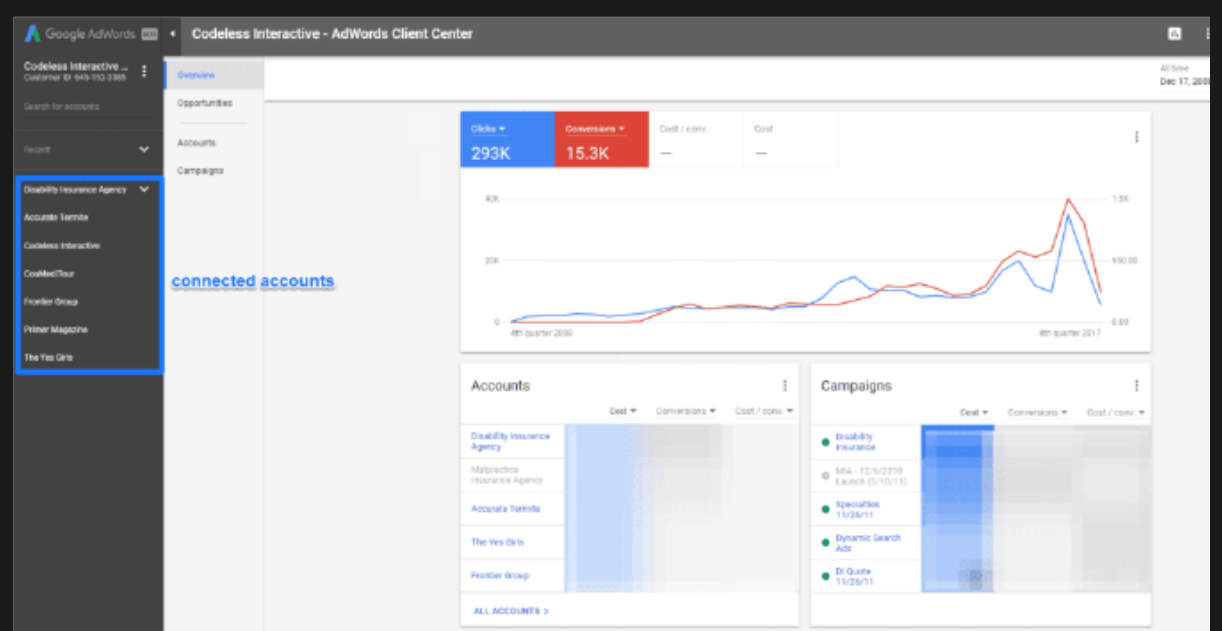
Google AdWords BETA

Codeless Interactive - AdWords Client Center

Codeless Interactive ...
Customer ID: 645-352-3385

Search for accounts

Recent

Disability Insurance Agency
Accurate Termite
Codeless Interactive
CostMedTour
Frontier Group
Primer Magazine
The Yes Girls

Overview
Opportunities
Accounts
Campaigns

connected accounts

All time
Dec 17, 2008

| Clicks | Conversions | Cost / conv. | Cost |
|---|---|---|---|
| 293K | 15.3K | — | — |

40K
20K
0
1.5K
950.00
0.00
4th quarter 2008
4th quarter 2017

Accounts

Cost Conversions Cost / conv.

Disability Insurance Agency
Malpractice Insurance Agency
Accurate Termite
The Yes Girls
Frontier Group

ALL ACCOUNTS >

Campaigns

Cost Conversions Cost / conv.

Disability Insurance
MIA - 12/5/2010 Launch (5/10/11)
Specialties 11/26/11
Dynamic Search Ads
DI Quote 11/26/11